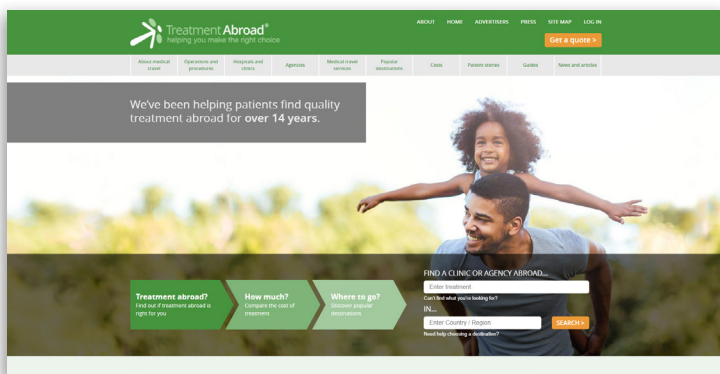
Treatment Abroad®
helping you make the right choice

ABOUT HOME ADVERTISERS PRESS SITE MAP LOG IN

Get a quote >

About medical travel | Operations and procedures | Hospitals and clinics | Agencies | Medical travel services | Popular destinations | Costs | Patient stories | Guides | News and articles

We've been helping patients find quality treatment abroad for over 14 years.

Treatment abroad?
Find out if treatment abroad is right for you

How much?
Compare the cost of treatment

Where to go?
Discover popular destinations

FIND A CLINIC OR AGENCY ABROAD...
Enter treatment
Can't find what you're looking for?
IN...
Enter Country / Region
SEARCH >
Need help choosing a destination?